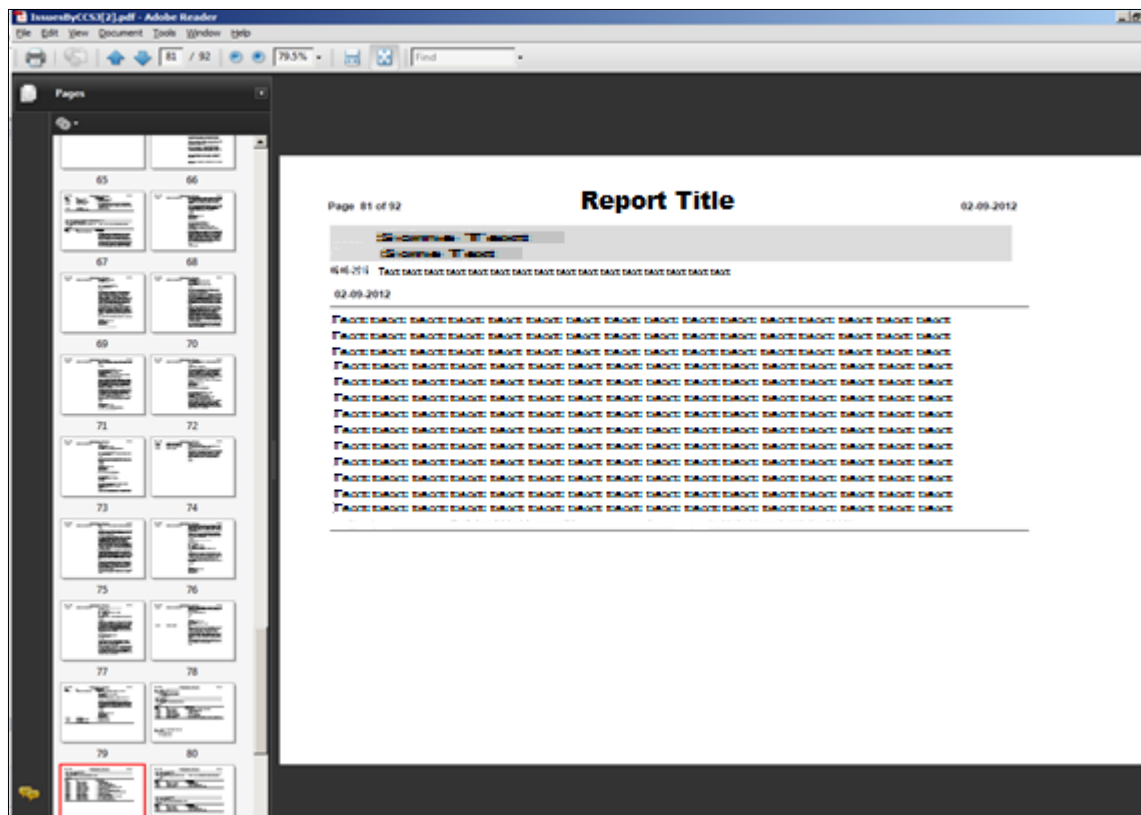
IssuesByCCS3[2].pdf - Adobe Reader

File Edit View Document Tools Window Help

81 / 92 79.5% Find

Pages

65 66 67 68 69 70 71 72 73 74 75 76 77 78 79 80

Page 81 of 92

Report Title

02.09.2012

Some Text
Some Text

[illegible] Text text text text text text text text text text text text text text text text text

02.09.2012

Text text text text text text text text text text text text text text text text text
Text text text text text text text text text text text text text text text text text
Text text text text text text text text text text text text text text text text text
Text text text text text text text text text text text text text text text text text
Text text text text text text text text text text text text text text text text text
Text text text text text text text text text text text text text text text text text
Text text text text text text text text text text text text text text text text text
Text text text text text text text text text text text text text text text text text
Text text text text text text text text text text text text text text text text text
Text text text text text text text text text text text text text text text text text
Text text text text text text text text text text text text text text text text text
Text text text text text text text text text text text text text text text text text
Text text text text text text text text text text text text text text text text text